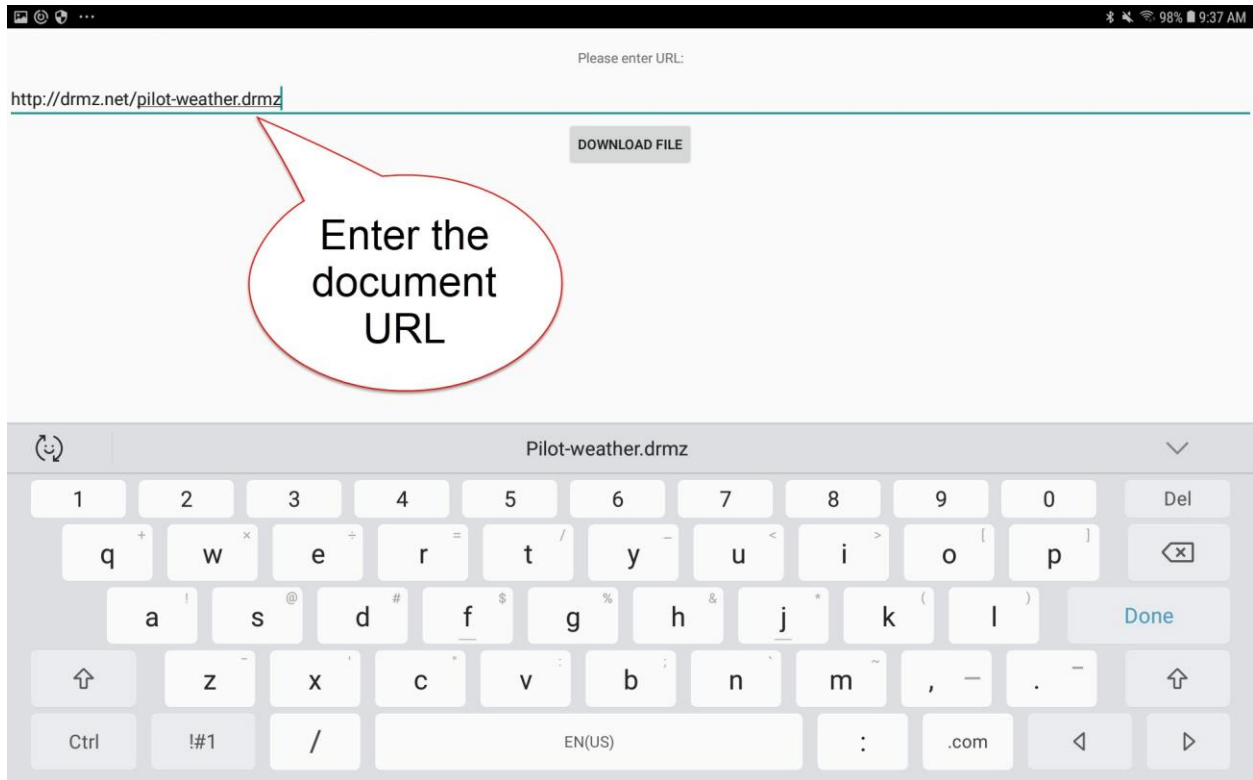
98% 9:37 AM

Please enter URL:

http://drmz.net/pilot-weather.drmz

DOWNLOAD FILE

Enter the document URL

Pilot-weather.drmz

1 2 3 4 5 6 7 8 9 0 Del

q + w × e ÷ r = t / y _ u < i > o [ p ]

a ! s @ d # f $ g % h & j * k ( l ) Done

z - x ' c " v : b ; n ` m ~ , — . —

Ctrl !#1 / EN(US) : .com